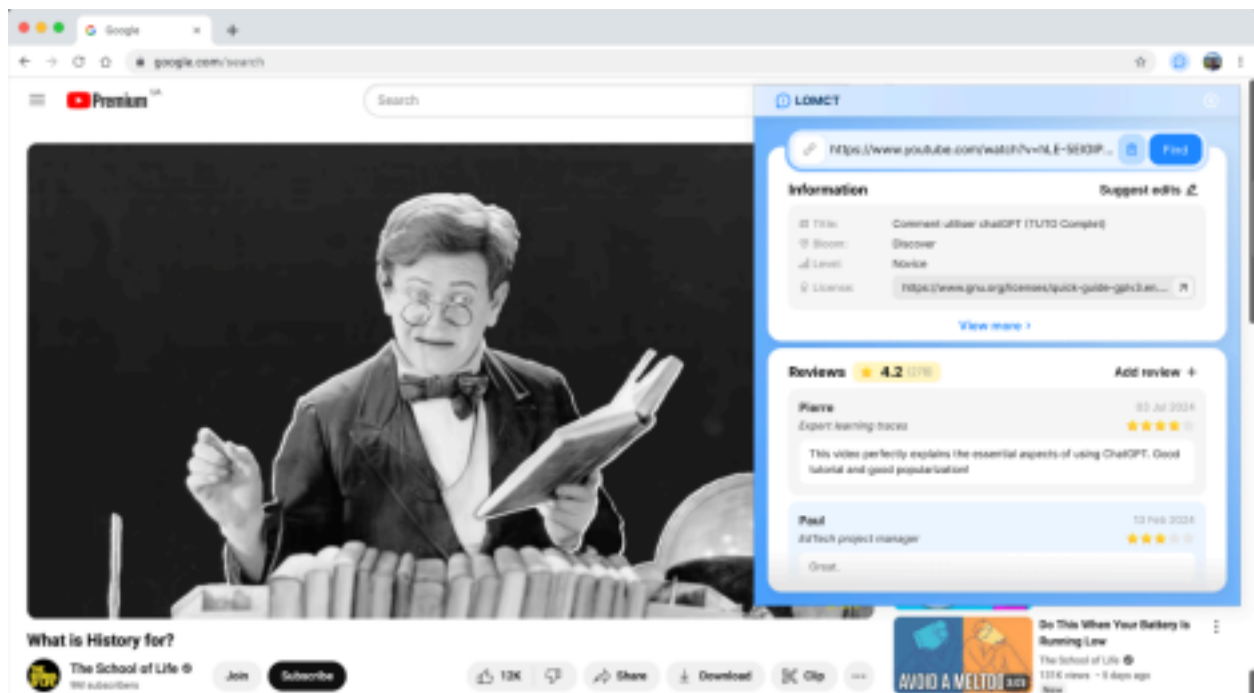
Google
google.com/search
Premium
Search
LOMCT
https://www.youtube.com/watch?v=NLE-SE0IP...
Find
Information
Suggest edits
Title: Comment utiliser chatGPT (TUTO Complet)
Bloom: Discover
Level: Novice
License: https://www.gnu.org/licenses/quick-guide-gplv3.en...
View more ›
Reviews 4.2 (278)
Add review +
Pierre
03 Jul 2024
Expert learning traces
This video perfectly explains the essential aspects of using ChatGPT. Good tutorial and good popularization!
Paul
13 Feb 2024
EdTech project manager
Great...
What is History for?
The School of Life
9M subscribers
Join
Subscribe
12K
Share
Download
Clip
AVOID A MELTDOWN
Do This When Your Battery Is Running Low
The School of Life
131K views • 8 days ago
New